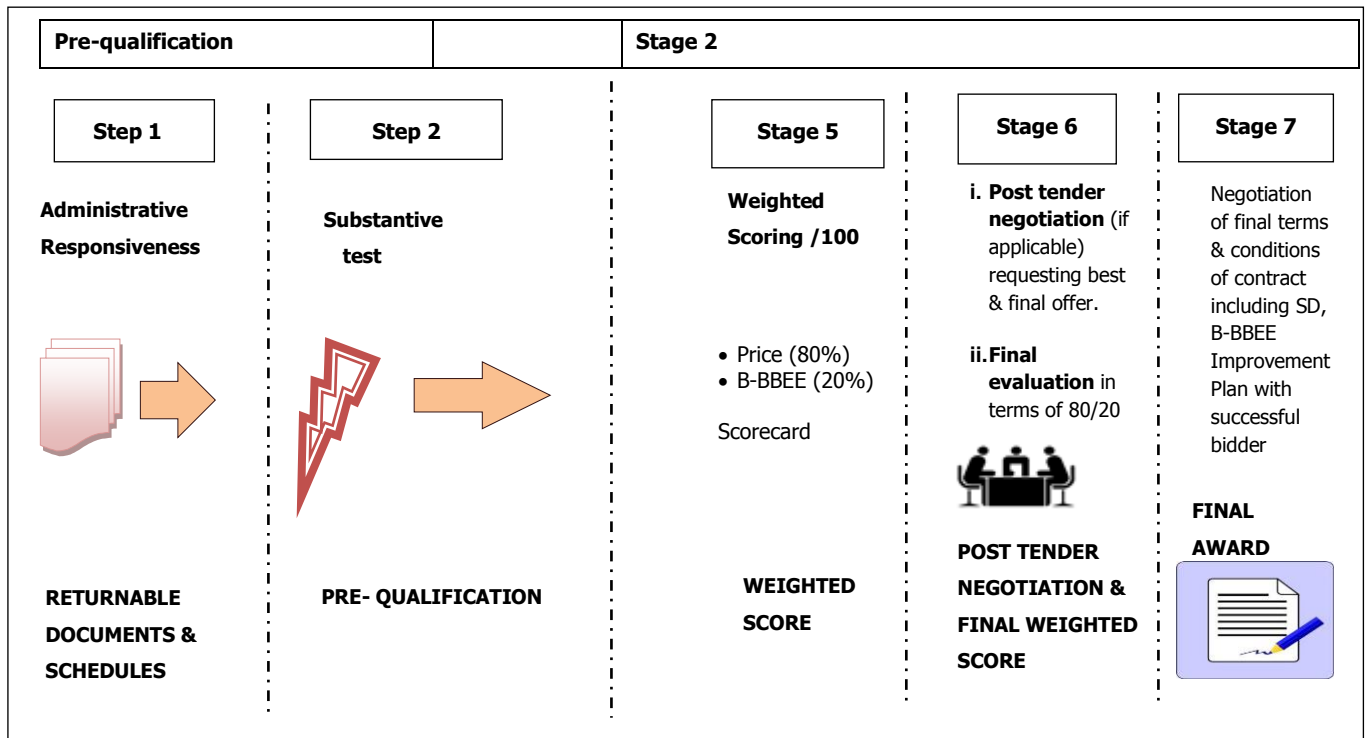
Pre-qualification

Stage 2

Step 1

Administrative Responsiveness

RETURNABLE DOCUMENTS & SCHEDULES

Step 2

Substantive test

PRE- QUALIFICATION

Stage 5

Weighted Scoring /100

- Price (80%)
- B-BBEE (20%)

Scorecard

WEIGHTED SCORE

Stage 6

i. Post tender negotiation (if applicable) requesting best & final offer.

ii. Final evaluation in terms of 80/20

POST TENDER NEGOTIATION & FINAL WEIGHTED SCORE

Stage 7

Negotiation of final terms & conditions of contract including SD, B-BBEE Improvement Plan with successful bidder

FINAL AWARD